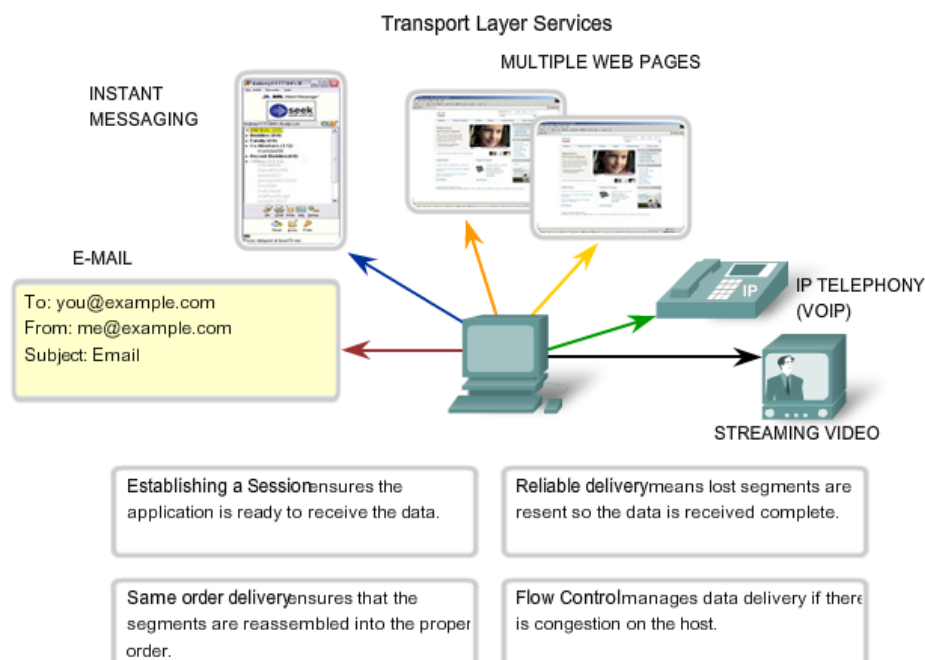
Transport Layer Services

MULTIPLE WEB PAGES

INSTANT MESSAGING

seek

E-MAIL

To: you@example.com
From: me@example.com
Subject: Email

IP

IP TELEPHONY (VOIP)

STREAMING VIDEO

Establishing a Sessionensures the application is ready to receive the data.

Reliable deliverymeans lost segments are resent so the data is received complete.

Same order deliveryensures that the segments are reassembled into the proper order.

Flow Controlmanages data delivery if there is congestion on the host.